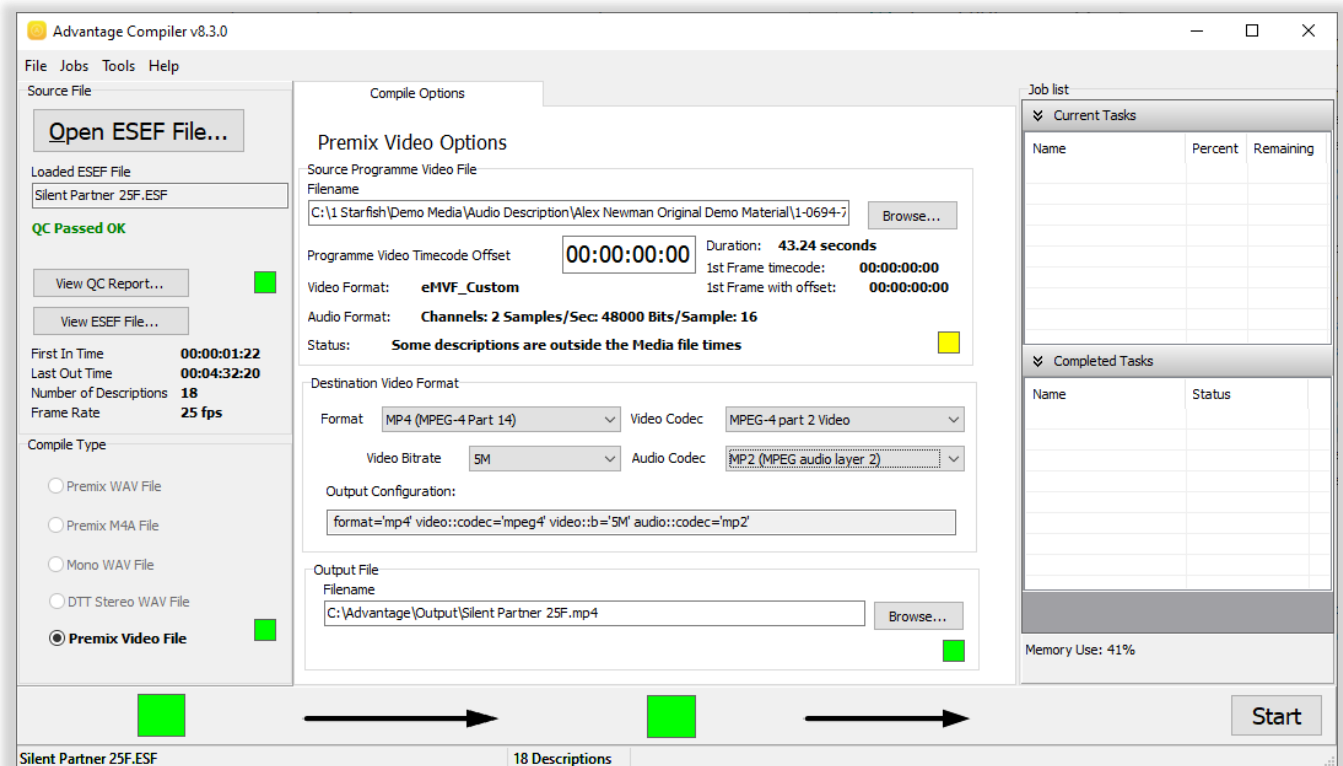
Advantage Compiler v8.3.0

File Jobs Tools Help

Source File

Open ESEF File...

Loaded ESEF File

Silent Partner 25F.ESF

QC Passed OK

View QC Report...

View ESEF File...

| First In Time | 00:00:01:22 |
|---|---|
| Last Out Time | 00:04:32:20 |
| Number of Descriptions | 18 |
| Frame Rate | 25 fps |

Compile Type

Premix WAV File

Premix M4A File

Mono WAV File

DTT Stereo WAV File

Premix Video File

Compile Options

Premix Video Options

Source Programme Video File

Filename

C:\1 Starfish\Demo Media\Audio Description\Alex Newman Original Demo Material\1-0694-7

Browse...

Programme Video Timecode Offset

00:00:00:00

Duration: 43.24 seconds

1st Frame timecode: 00:00:00:00

1st Frame with offset: 00:00:00:00

Video Format: eMVF_Custom

Audio Format: Channels: 2 Samples/Sec: 48000 Bits/Sample: 16

Status: Some descriptions are outside the Media file times

Destination Video Format

Format MP4 (MPEG-4 Part 14)

Video Codec MPEG-4 part 2 Video

Video Bitrate 5M

Audio Codec MP2 (MPEG audio layer 2)

Output Configuration:

format='mp4' video::codec='mpeg4' video::b='5M' audio::codec='mp2'

Output File

Filename

C:\Advantage\Output\Silent Partner 25F.mp4

Browse...

Job list

Current Tasks

| Name | Percent | Remaining |
|---|---|---|

Completed Tasks

| Name | Status |
|---|---|

Memory Use: 41%

Start

Silent Partner 25F.ESF

18 Descriptions